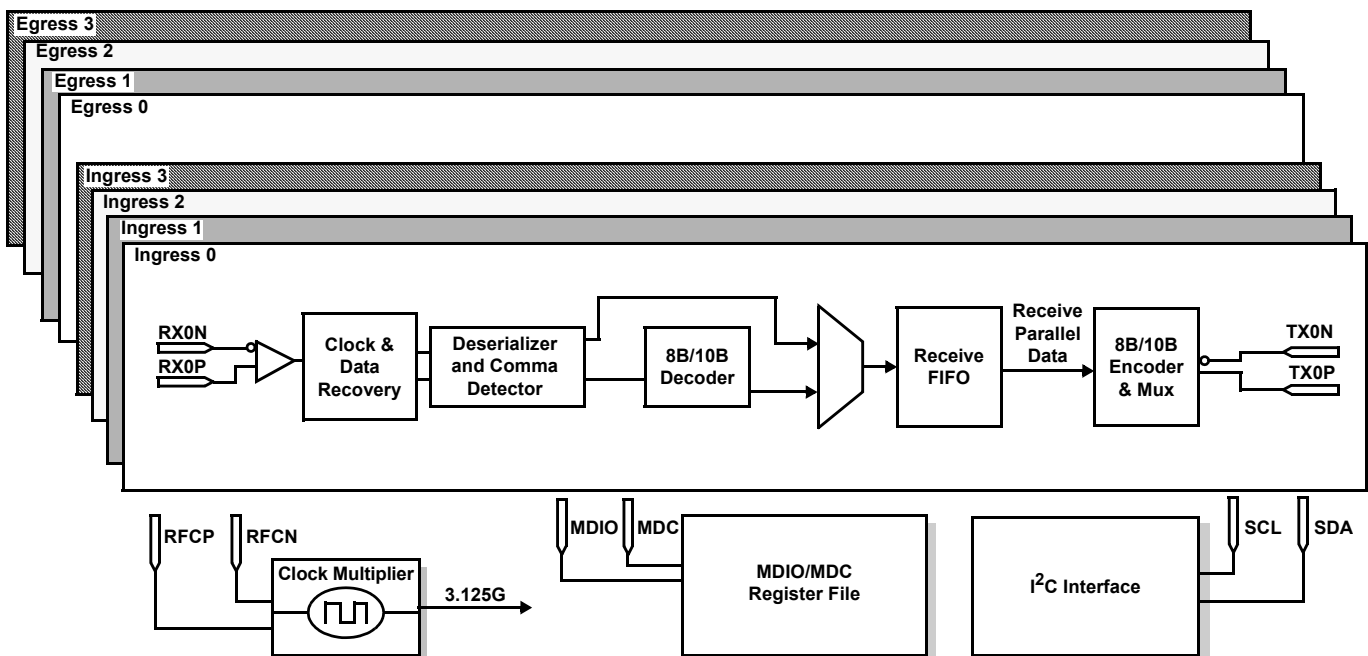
Egress 3
Egress 2
Egress 1
Egress 0
Ingress 3
Ingress 2
Ingress 1
Ingress 0

RX0N
RX0P
Clock & Data Recovery
Deserializer and Comma Detector
8B/10B Decoder
Receive FIFO
Receive Parallel Data
8B/10B Encoder & Mux
TX0N
TX0P

RFCP
RFCN
Clock Multiplier
3.125G
MDIO
MDC
MDIO/MDC Register File
SCL
SDA
$I^2C$ Interface